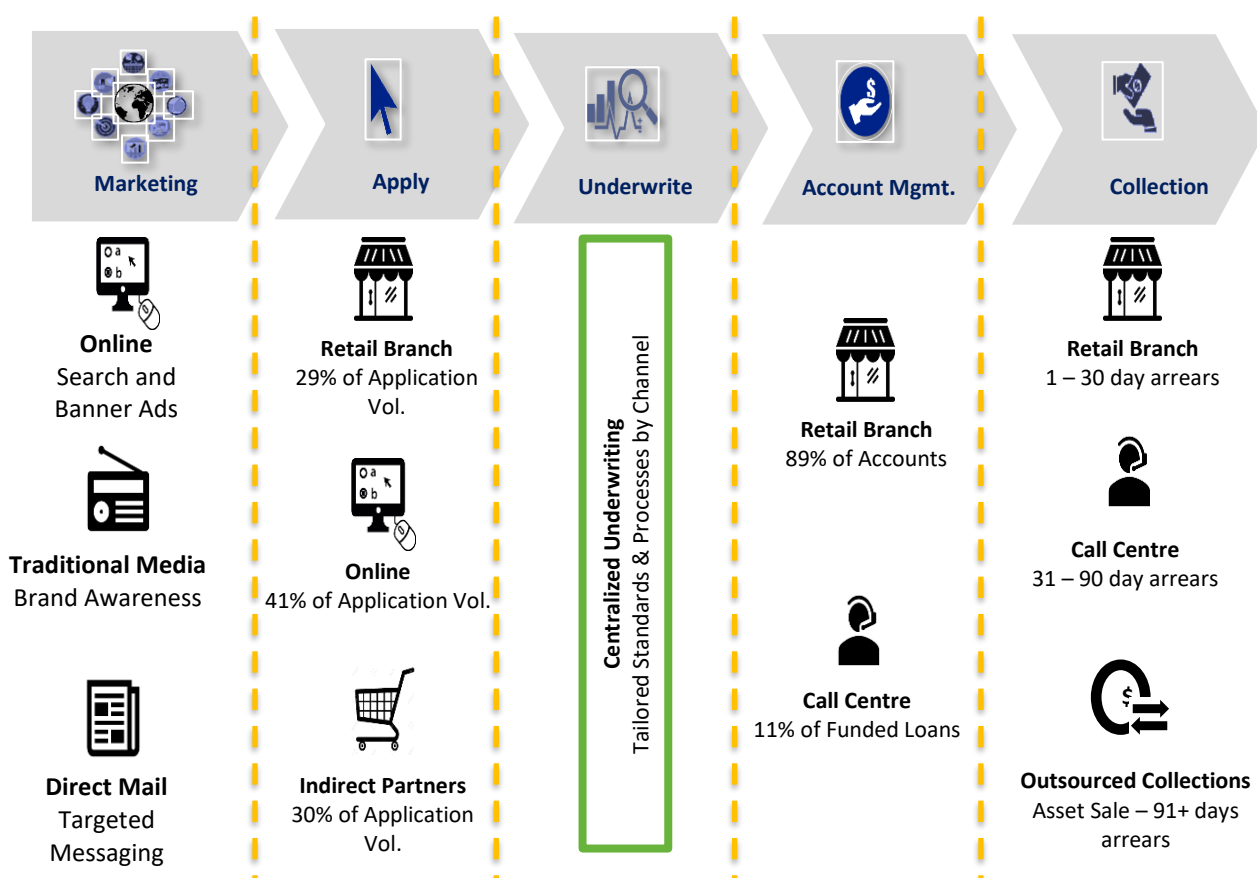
Marketing

Apply

Underwrite

Account Mgmt.

Collection

Online
Search and Banner Ads

Traditional Media
Brand Awareness

Direct Mail
Targeted Messaging

Retail Branch
29% of Application Vol.

Online
41% of Application Vol.

Indirect Partners
30% of Application Vol.

Centralized Underwriting
Tailored Standards & Processes by Channel

Retail Branch
89% of Accounts

Call Centre
11% of Funded Loans

Retail Branch
1 – 30 day arrears

Call Centre
31 – 90 day arrears

Outsourced Collections
Asset Sale – 91+ days arrears